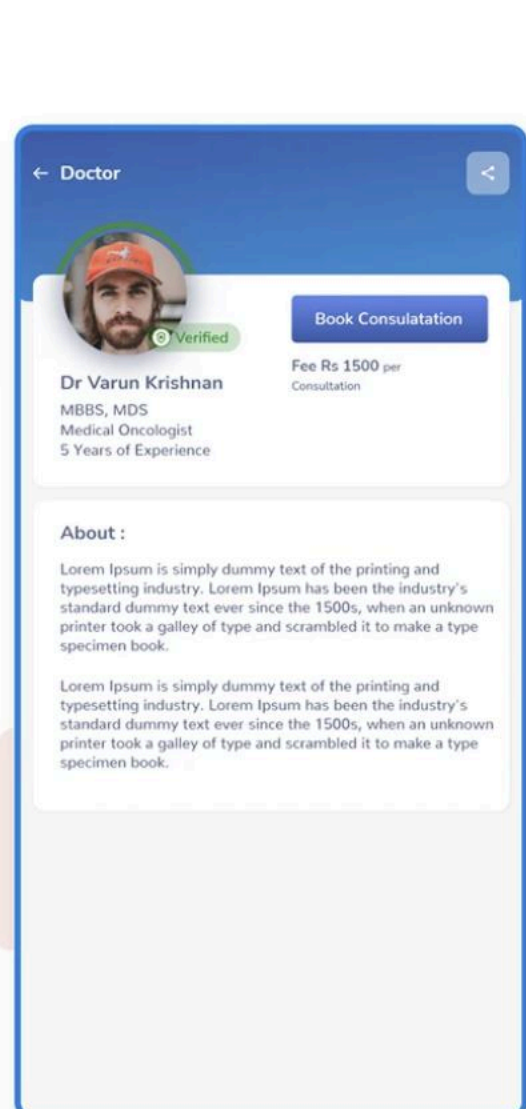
← Doctor

Verified

Dr Varun Krishnan

MBBS, MDS
Medical Oncologist
5 Years of Experience

Book Consulatation

Fee Rs 1500 per Consultation

About :

Lorem Ipsum is simply dummy text of the printing and typesetting industry. Lorem Ipsum has been the industry's standard dummy text ever since the 1500s, when an unknown printer took a galley of type and scrambled it to make a type specimen book.

Lorem Ipsum is simply dummy text of the printing and typesetting industry. Lorem Ipsum has been the industry's standard dummy text ever since the 1500s, when an unknown printer took a galley of type and scrambled it to make a type specimen book.